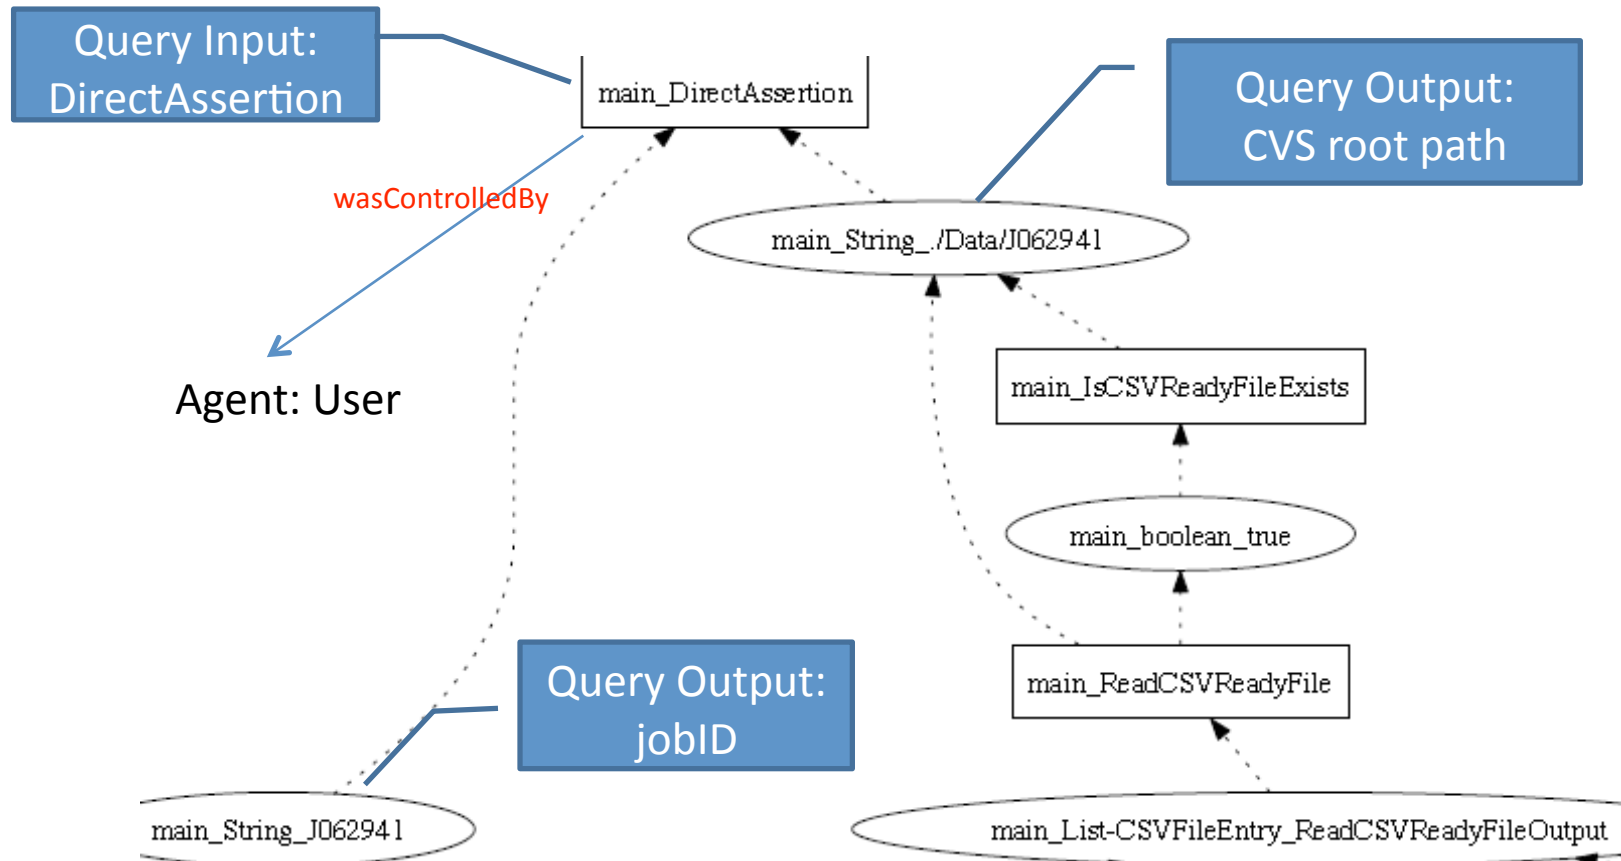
Query Input: DirectAssertion

main_DirectAssertion

Query Output: CVS root path

wasControlledBy

main_String_./Data/J062941

Agent: User

main_IsCSVReadyFileExists

main_boolean_true

Query Output: jobID

main_ReadCSVReadyFile

main_String_J062941

main_List-CSVFileEntry_ReadCSVReadyFileOutput